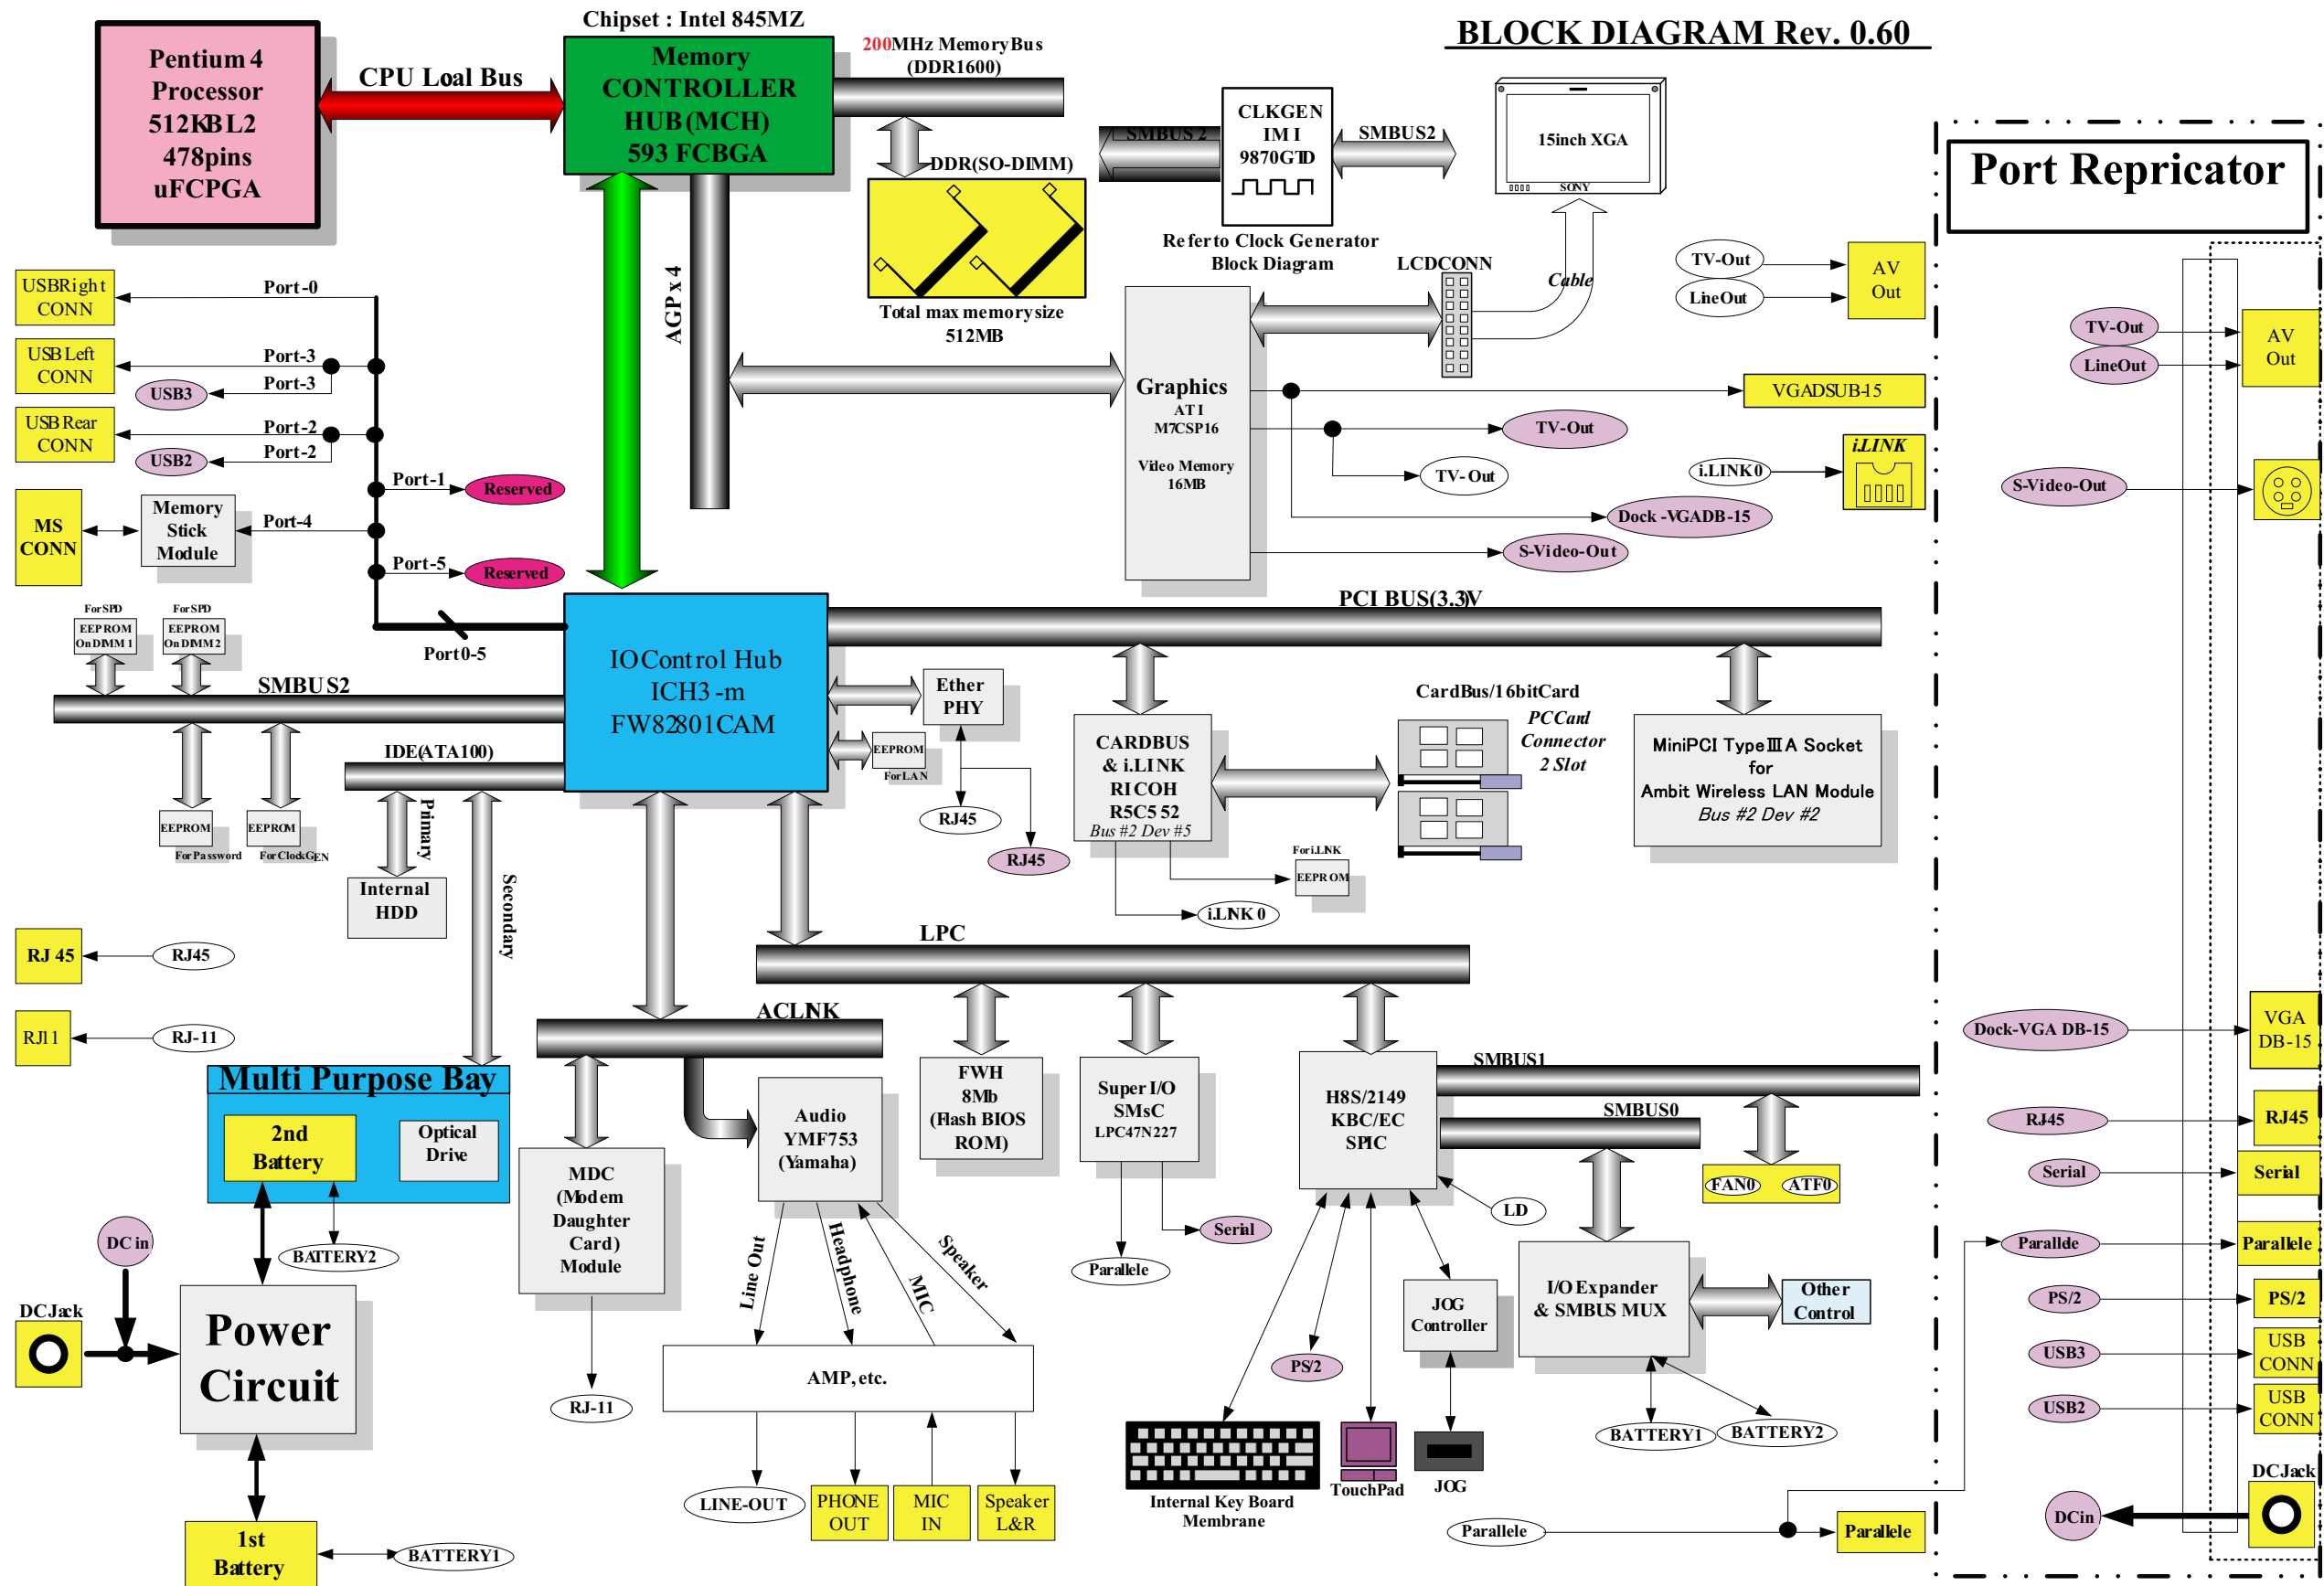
BLOCK DIAGRAM Rev. 0.60

Pentium 4 Processor 512KB L2 478pins uFCPGA

CPU Loal Bus

Chipset : Intel 845MZ

Memory CONTROLLER HUB(MCH) 593 FCBGA

200MHz Memory Bus (DDR1600)

DDR(SO-DIMM)

Total max memory size 512MB

SMBUS 2

CLKGEN IMI 9870GTD

SMBUS2

Refer to Clock Generator Block Diagram

15inch XGA

SONY

LCDCONN

Cable

Port Repricator

AGP x 4

USB Right CONN

USB Left CONN

USB Rear CONN

MS CONN

Port-0

Port-3

Port-3

USB3

Port-2

Port-2

USB2

Port-1

Reserved

Memory Stick Module

Port-4

Port-5

Reserved

Port0-5

Graphics ATI M7CSP16

Video Memory 16MB

VGADSUB-15

TV-Out

TV- Out

Dock -VGADB-15

S-Video-Out

TV-Out

LineOut

AV Out

i.LINK 0

i.LINK

TV-Out

LineOut

AV Out

S-Video-Out

For SPD EEPROM On DIMM 1

For SPD EEPROM On DIMM 2

SMBUS2

IO Control Hub ICH3-m FW82801CAM

PCI BUS(3.3)V

Ether PHY

EEPROM For LAN

RJ45

RJ45

CARDBUS & i.LINK RICOH R5C552 Bus #2 Dev #5

CardBus/16bitCard

PCCard Connector 2 Slot

MiniPCI Type III A Socket for Ambit Wireless LAN Module Bus #2 Dev #2

For i.LNK EEPROM

i.LNK 0

IDE(ATA100)

EEPROM For Password

EEPROM For ClockGEN

Primary

Internal HDD

Secondary

LPC

RJ 45

RJ45

RJ11

RJ-11

ACLNK

Multi Purpose Bay

2nd Battery

Optical Drive

BATERY2

DC in

DCJack

Power Circuit

1st Battery

BATTERY1

MDC (Modem Daughter Card) Module

RJ-11

Audio YMF753 (Yamaha)

Line Out

Headphone

MIC

Speaker

AMP, etc.

LINE-OUT

PHONE OUT

MIC IN

Speaker L&R

FWH 8Mb (Flash BIOS ROM)

Super I/O SMsC LPC47N227

Parallele

Serial

H8S/2149 KBC/EC SPIC

SMBUS1

SMBUS0

FAN0

ATF0

LD

PS/2

Internal Key Board Membrane

TouchPad

JOG Controller

JOG

I/O Expander & SMBUS MUX

Other Control

BATTERY1

BATTERY2

Dock-VGA DB-15

VGA DB-15

RJ45

RJ45

Serial

Serial

Parallele

Parallele

PS/2

PS/2

USB3

USB CONN

USB2

USB CONN

DCJack

DCin

Parallele

Parallele